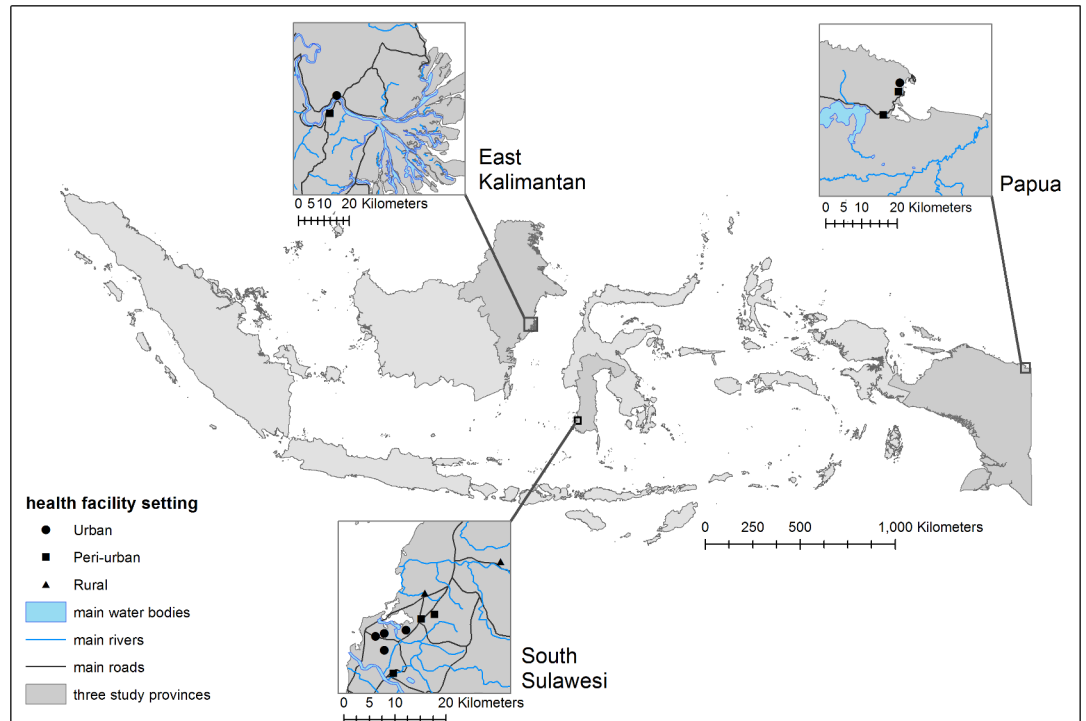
East Kalimantan

0 5 10 20 Kilometers

Papua

0 5 10 20 Kilometers

health facility setting

Urban

Peri-urban

Rural

main water bodies

main rivers

main roads

three study provinces

0 250 500 1,000 Kilometers

South Sulawesi

0 5 10 20 Kilometers